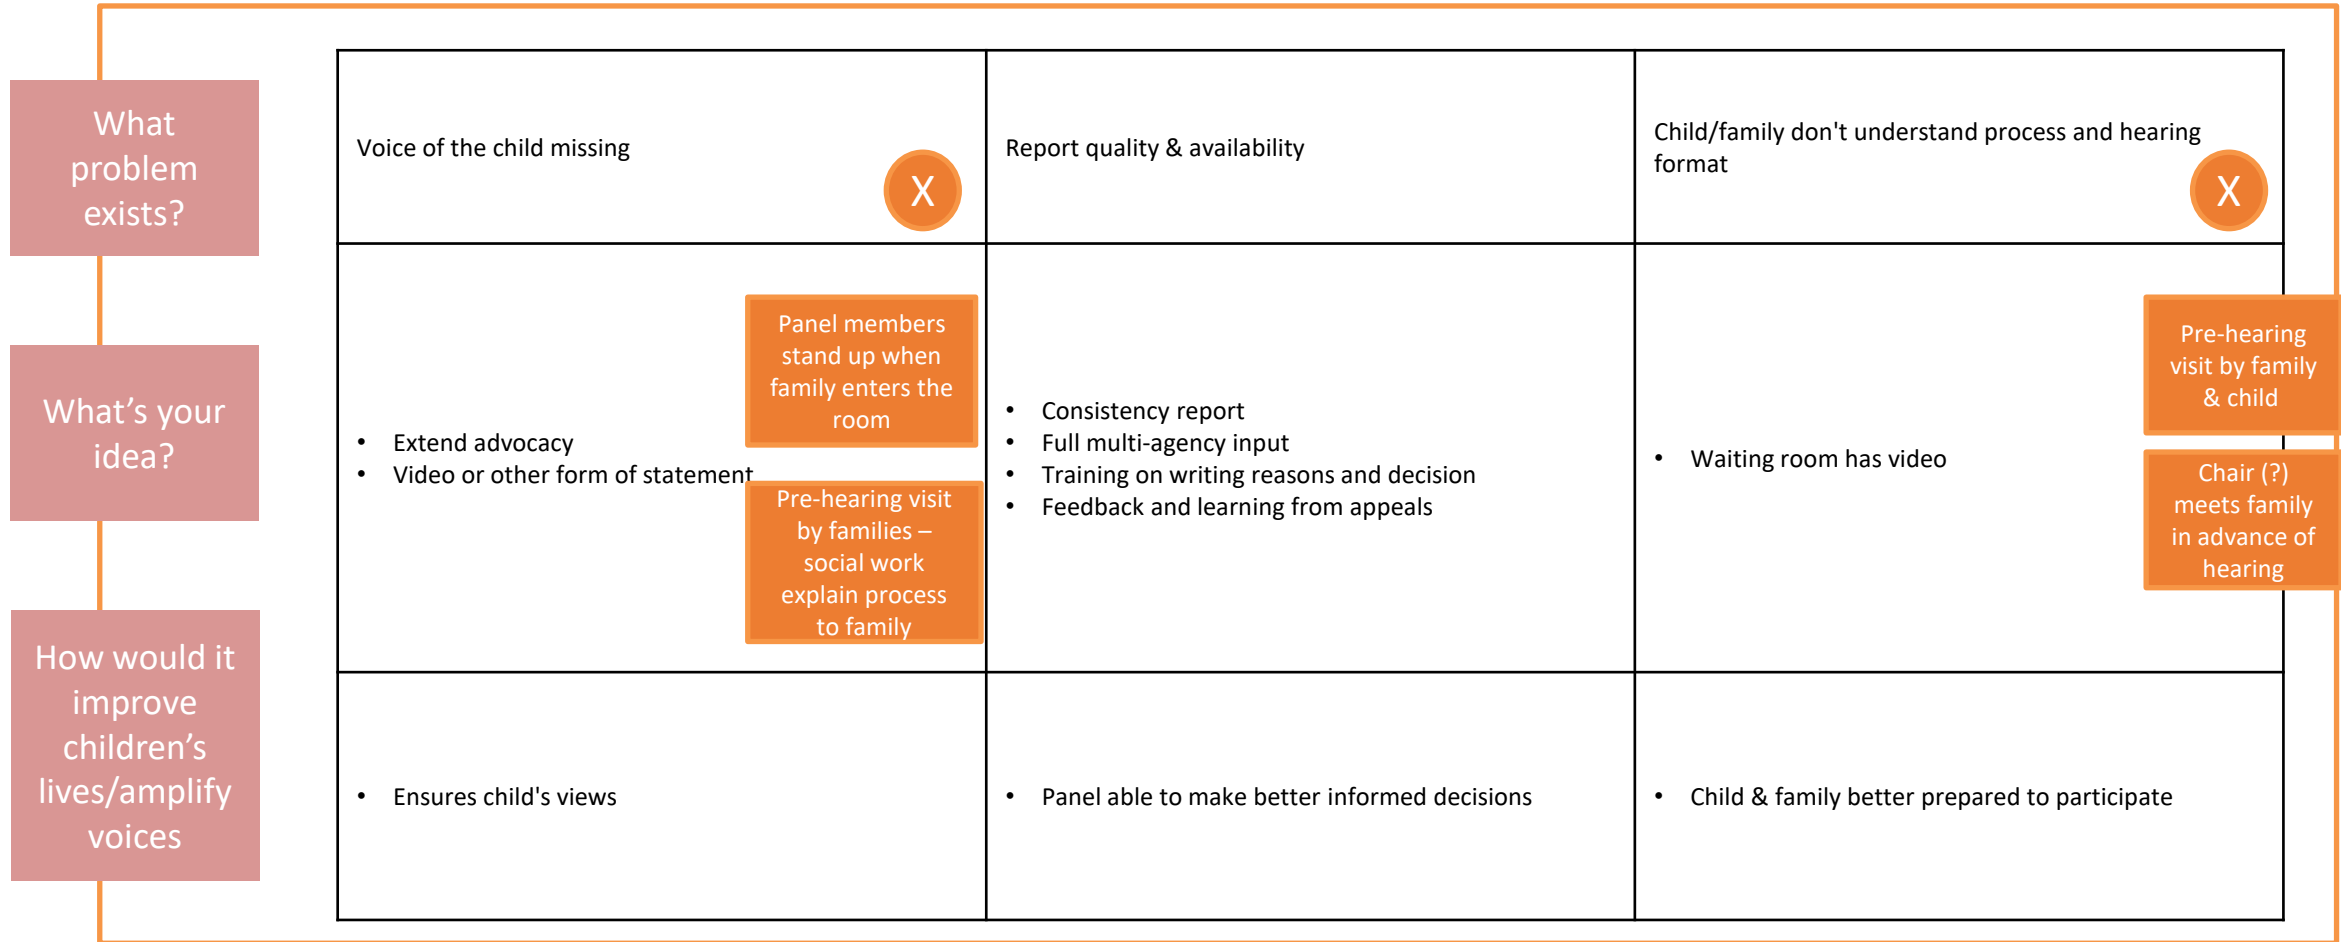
What problem exists?

What’s your idea?

How would it improve children’s lives/amplify voices

| Voice of the child missing X | Report quality & availability | Child/family don't understand process and hearing format X |
|---|---|---|
| • Extend advocacy<br>• Video or other form of statement<br>Panel members stand up when family enters the room<br>Pre-hearing visit by families – social work explain process to family | • Consistency report<br>• Full multi-agency input<br>• Training on writing reasons and decision<br>• Feedback and learning from appeals | • Waiting room has video<br>Pre-hearing visit by family & child<br>Chair (?) meets family in advance of hearing |
| • Ensures child's views | • Panel able to make better informed decisions | • Child & family better prepared to participate |